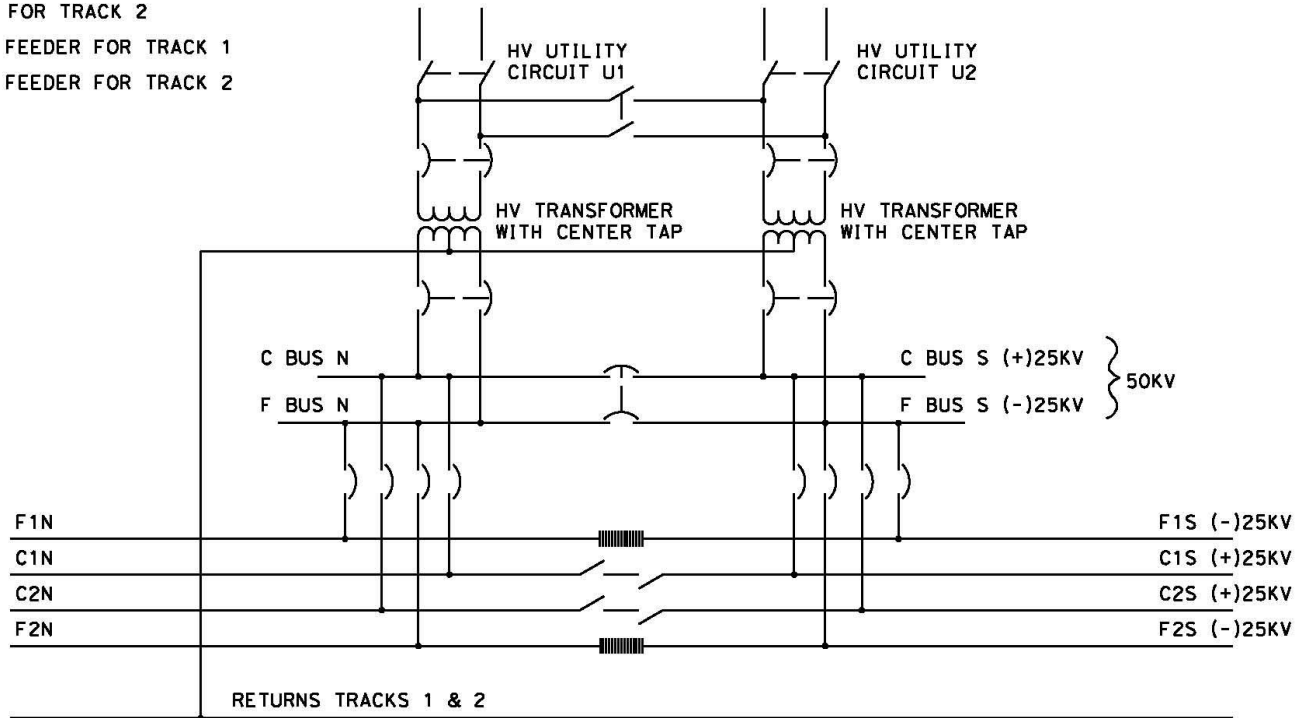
FOR TRACK 2
FEEDER FOR TRACK 1
FEEDER FOR TRACK 2

HV UTILITY CIRCUIT U1

HV UTILITY CIRCUIT U2

HV TRANSFORMER WITH CENTER TAP

HV TRANSFORMER WITH CENTER TAP

C BUS N

F BUS N

C BUS S (+)25KV

F BUS S (-)25KV

50KV

F1N
C1N
C2N
F2N

F1S (-)25KV
C1S (+)25KV
C2S (+)25KV
F2S (-)25KV

RETURNS TRACKS 1 & 2